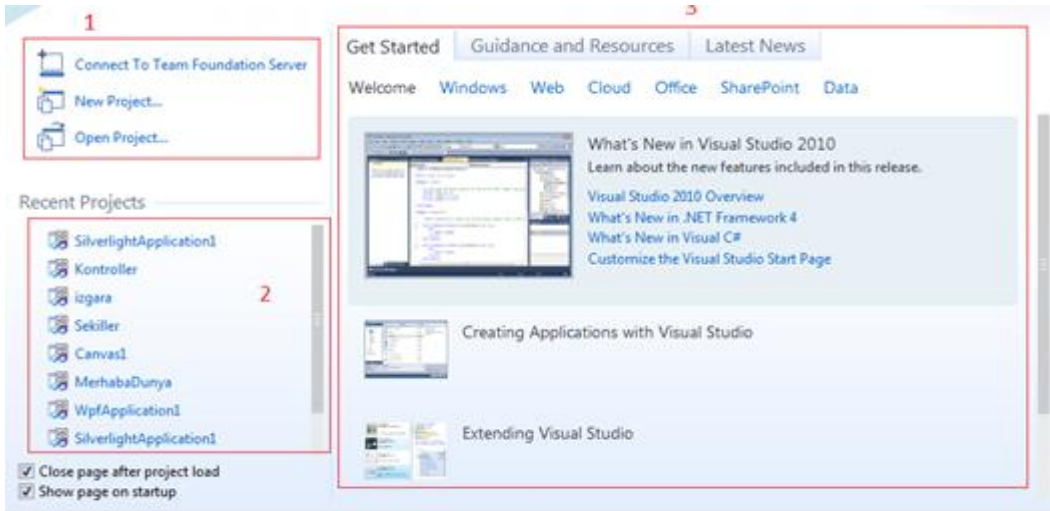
1

Connect To Team Foundation Server

New Project...

Open Project...

Recent Projects

SilverlightApplication1

Kontroller

izgara

Sekiller

Canvas1

MerhabaDunya

WpfApplication1

SilverlightApplication1

2

Close page after project load

Show page on startup

3

Get Started | Guidance and Resources | Latest News

Welcome | Windows | Web | Cloud | Office | SharePoint | Data

What's New in Visual Studio 2010

Learn about the new features included in this release.

Visual Studio 2010 Overview

What's New in .NET Framework 4

What's New in Visual C#

Customize the Visual Studio Start Page

Creating Applications with Visual Studio

Extending Visual Studio